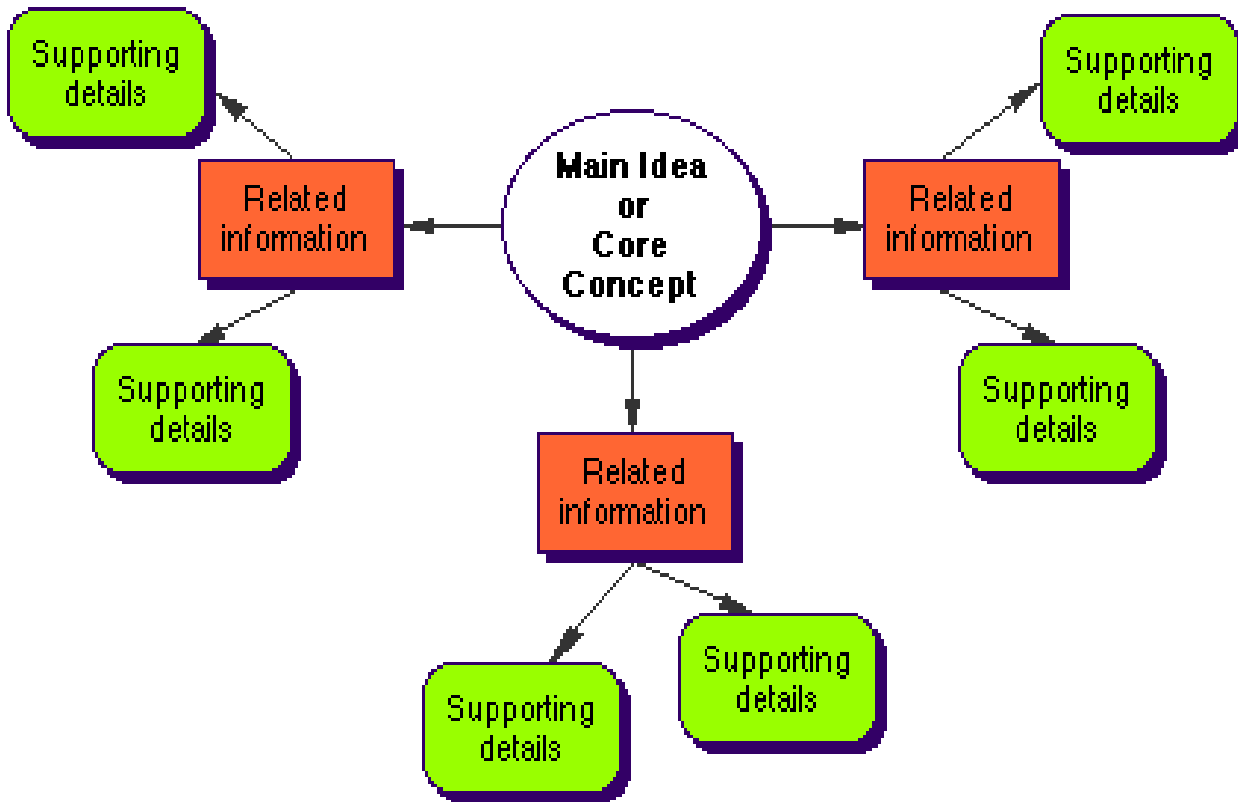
Main Idea or Core Concept

Related information

Supporting details

Supporting details

Related information

Supporting details

Supporting details

Related information

Supporting details

Supporting details